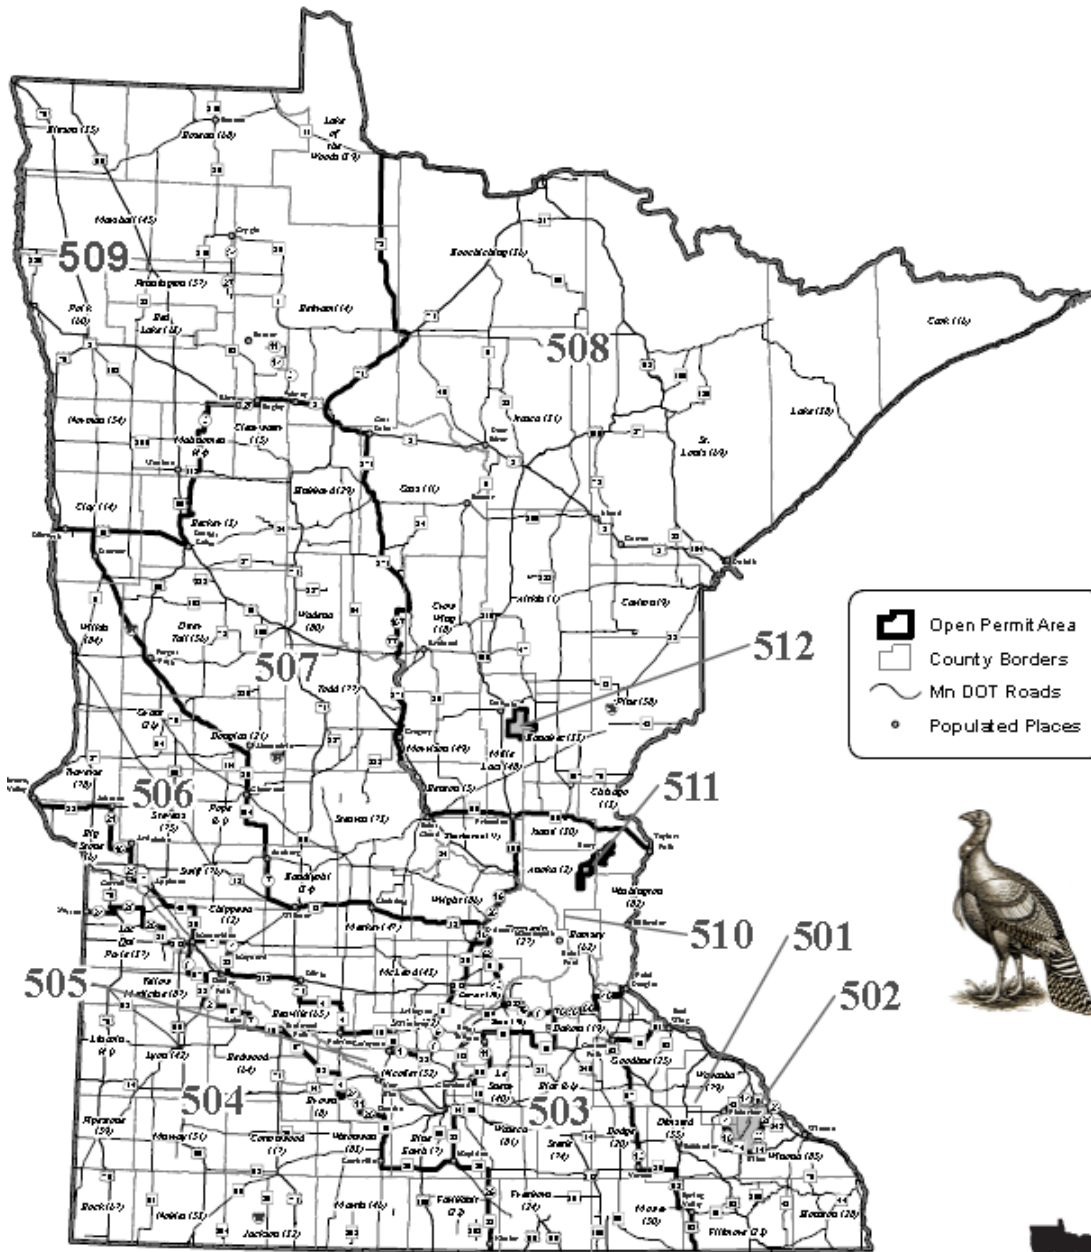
509

508

507

512

506

511

510

501

505

502

504

503

Open Permit Area
County Borders
Mn DOT Roads
Populated Places

Kittson (35)
Roseau (68)
Lake of the Woods (39)
Marshall (45)
Koochiching (36)
Pennington (57)
Polk (60)
Red Lake (63)
Beltrami (4)
Cook (16)
Lake (38)
Norman (54)
Mahnomen (44)
Clearwater (15)
Itasca (31)
St. Louis (69)
Hubbard (29)
Cass (11)
Clay (14)
Becker (3)
Carlton (9)
Wilkin (84)
Otter Tail (56)
Wadena (80)
Crow Wing (18)
Aitkin (1)
Todd (77)
Pine (58)
Kanabec (33)
Mille Lacs (48)
Morrison (49)
Grant (26)
Douglas (21)
Traverse (78)
Stevens (75)
Pope (61)
Benton (5)
Chisago (13)
Stearns (73)
Big Stone (6)
Isanti (30)
Sherburne (71)
Swift (76)
Kandiyohi (34)
Anoka (2)
Wright (86)
Washington (82)
Chippewa (12)
Meeker (47)
Hennepin (27)
Ramsey (62)
Lac Qui Parle (37)
McLeod (43)
Yellow Medicine (87)
Renville (65)
Carver (10)
Scott (70)
Dakota (19)
Lincoln (41)
Lyon (42)
Redwood (64)
Sibley (72)
Goodhue (25)
Wabasha (79)
Nicollet (52)
Le Sueur (40)
Rice (66)
Brown (8)
Pipestone (59)
Murray (51)
Cottonwood (17)
Watonwan (83)
Blue Earth (7)
Waseca (81)
Steele (74)
Dodge (20)
Olmsted (55)
Winona (85)
Rock (67)
Nobles (53)
Jackson (32)
Martin (46)
Faribault (22)
Freeborn (24)
Mower (50)
Fillmore (23)
Houston (28)